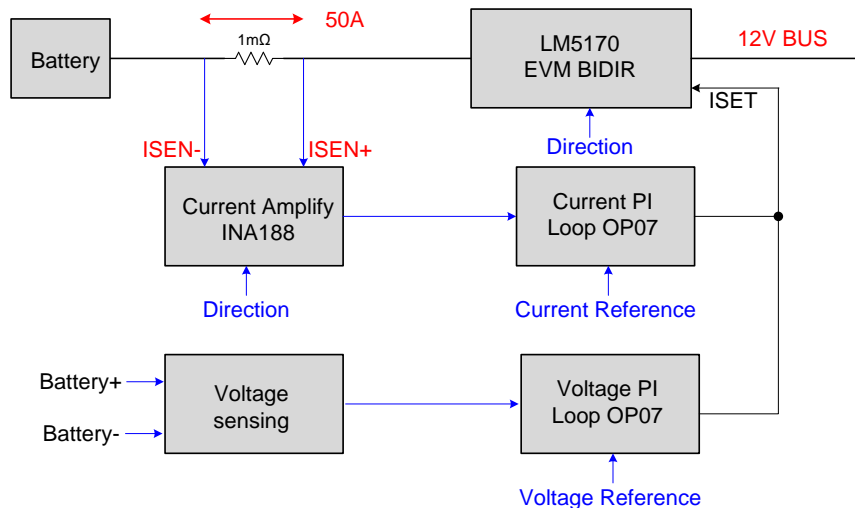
50A

Battery

1mΩ

LM5170
EVM BIDIR

12V BUS

ISET

ISEN-

ISEN+

Direction

Current Amplify
INA188

Current PI
Loop OP07

Direction

Current Reference

Battery+

Battery-

Voltage
sensing

Voltage PI
Loop OP07

Voltage Reference